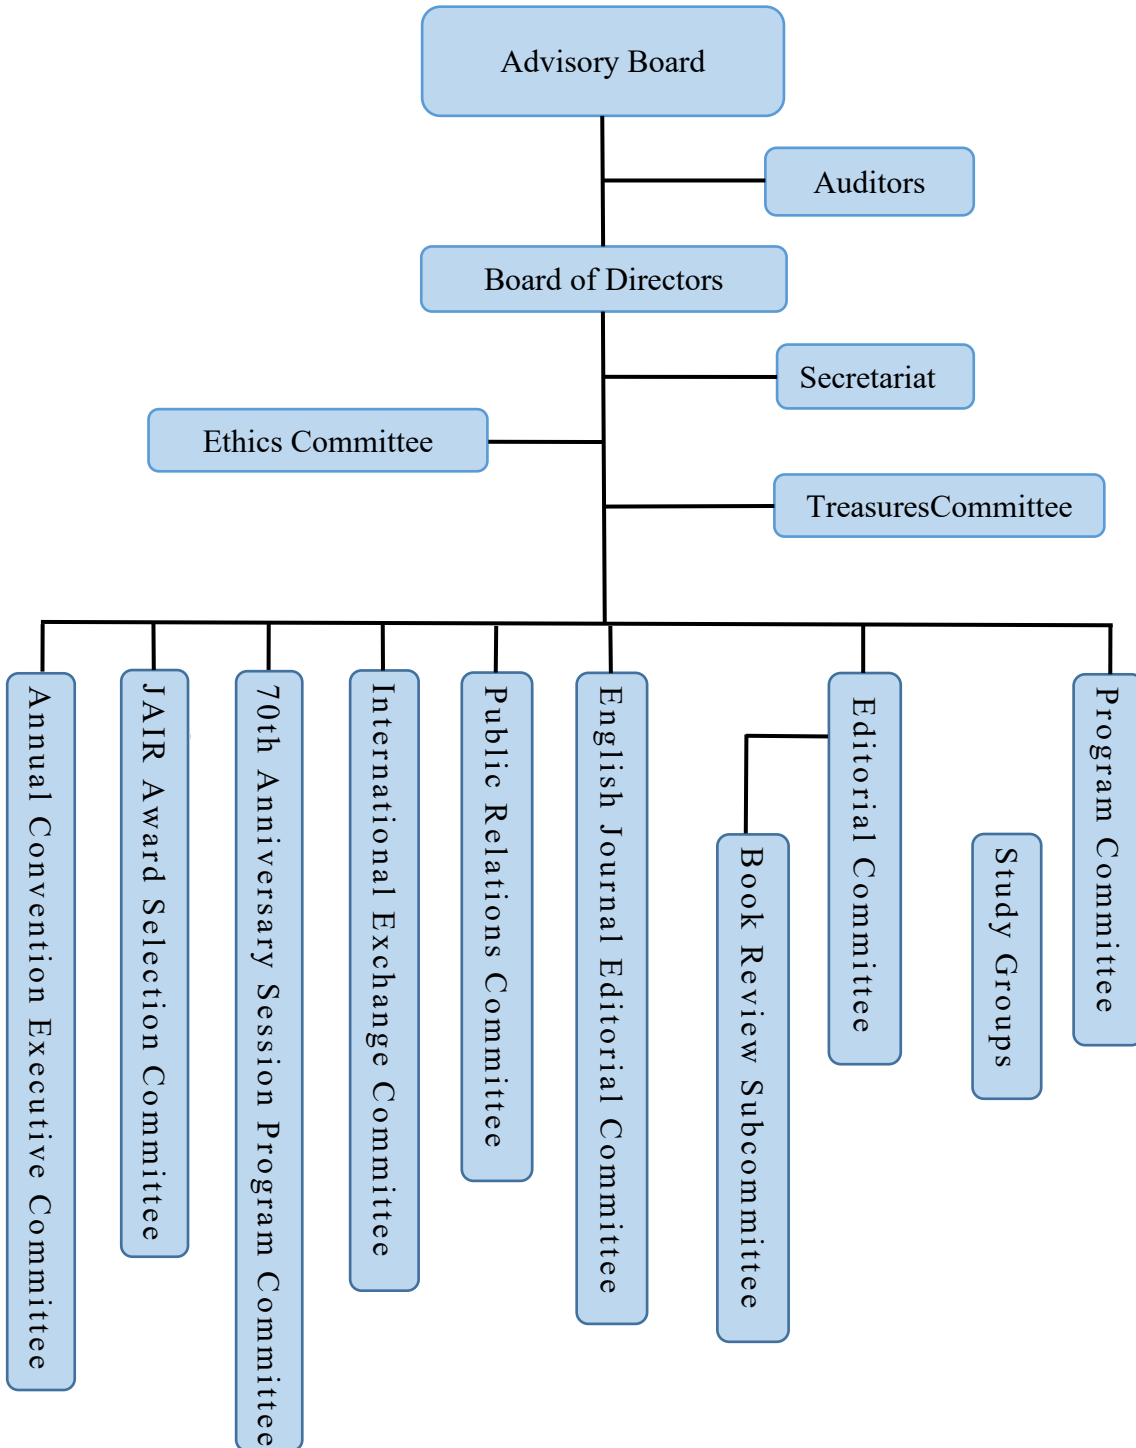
Advisory Board

Auditors

Board of Directors

Secretariat

Ethics Committee

TreasuresCommittee

Annual Convention Executive Committee

JAIR Award Selection Committee

70th Anniversary Session Program Committee

International Exchange Committee

Public Relations Committee

English Journal Editorial Committee

Book Review Subcommittee

Editorial Committee

Study Groups

Program Committee